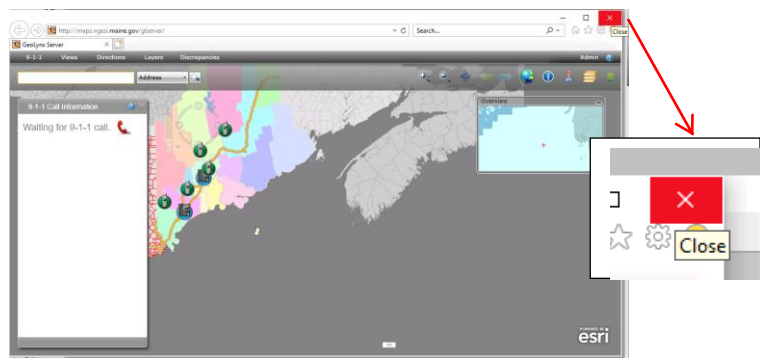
http://maps.ngesi.maine.gov/glserver/

Search...

Close

GeoLynx Server

9-1-1 Views Directions Layers Discrepancies Admin

Address

9-1-1 Call Information

Waiting for 9-1-1 call.

Overview

esri

Close